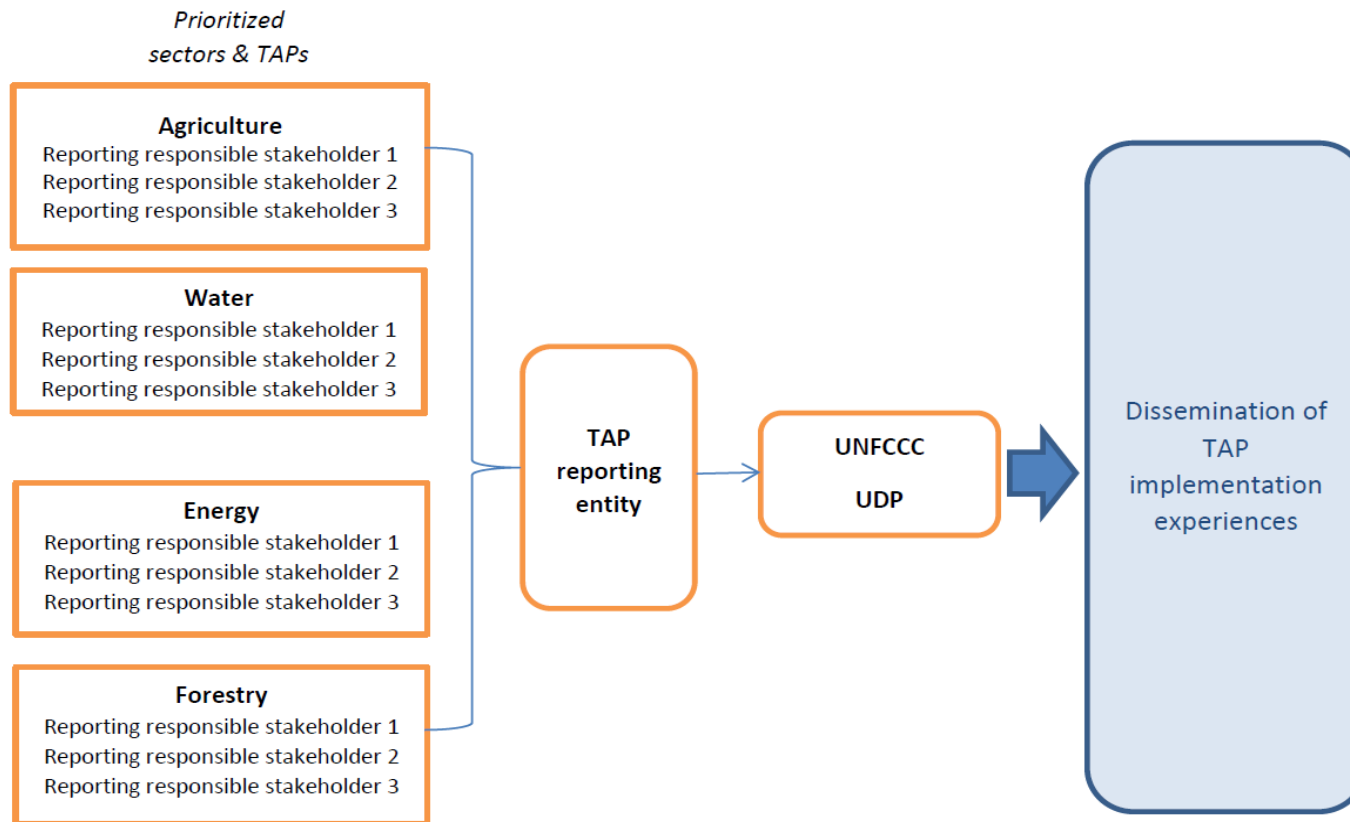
Prioritized sectors & TAPs

Agriculture
Reporting responsible stakeholder 1
Reporting responsible stakeholder 2
Reporting responsible stakeholder 3

Water
Reporting responsible stakeholder 1
Reporting responsible stakeholder 2
Reporting responsible stakeholder 3

Energy
Reporting responsible stakeholder 1
Reporting responsible stakeholder 2
Reporting responsible stakeholder 3

Forestry
Reporting responsible stakeholder 1
Reporting responsible stakeholder 2
Reporting responsible stakeholder 3

TAP reporting entity

UNFCCC

UDP

Dissemination of TAP implementation experiences